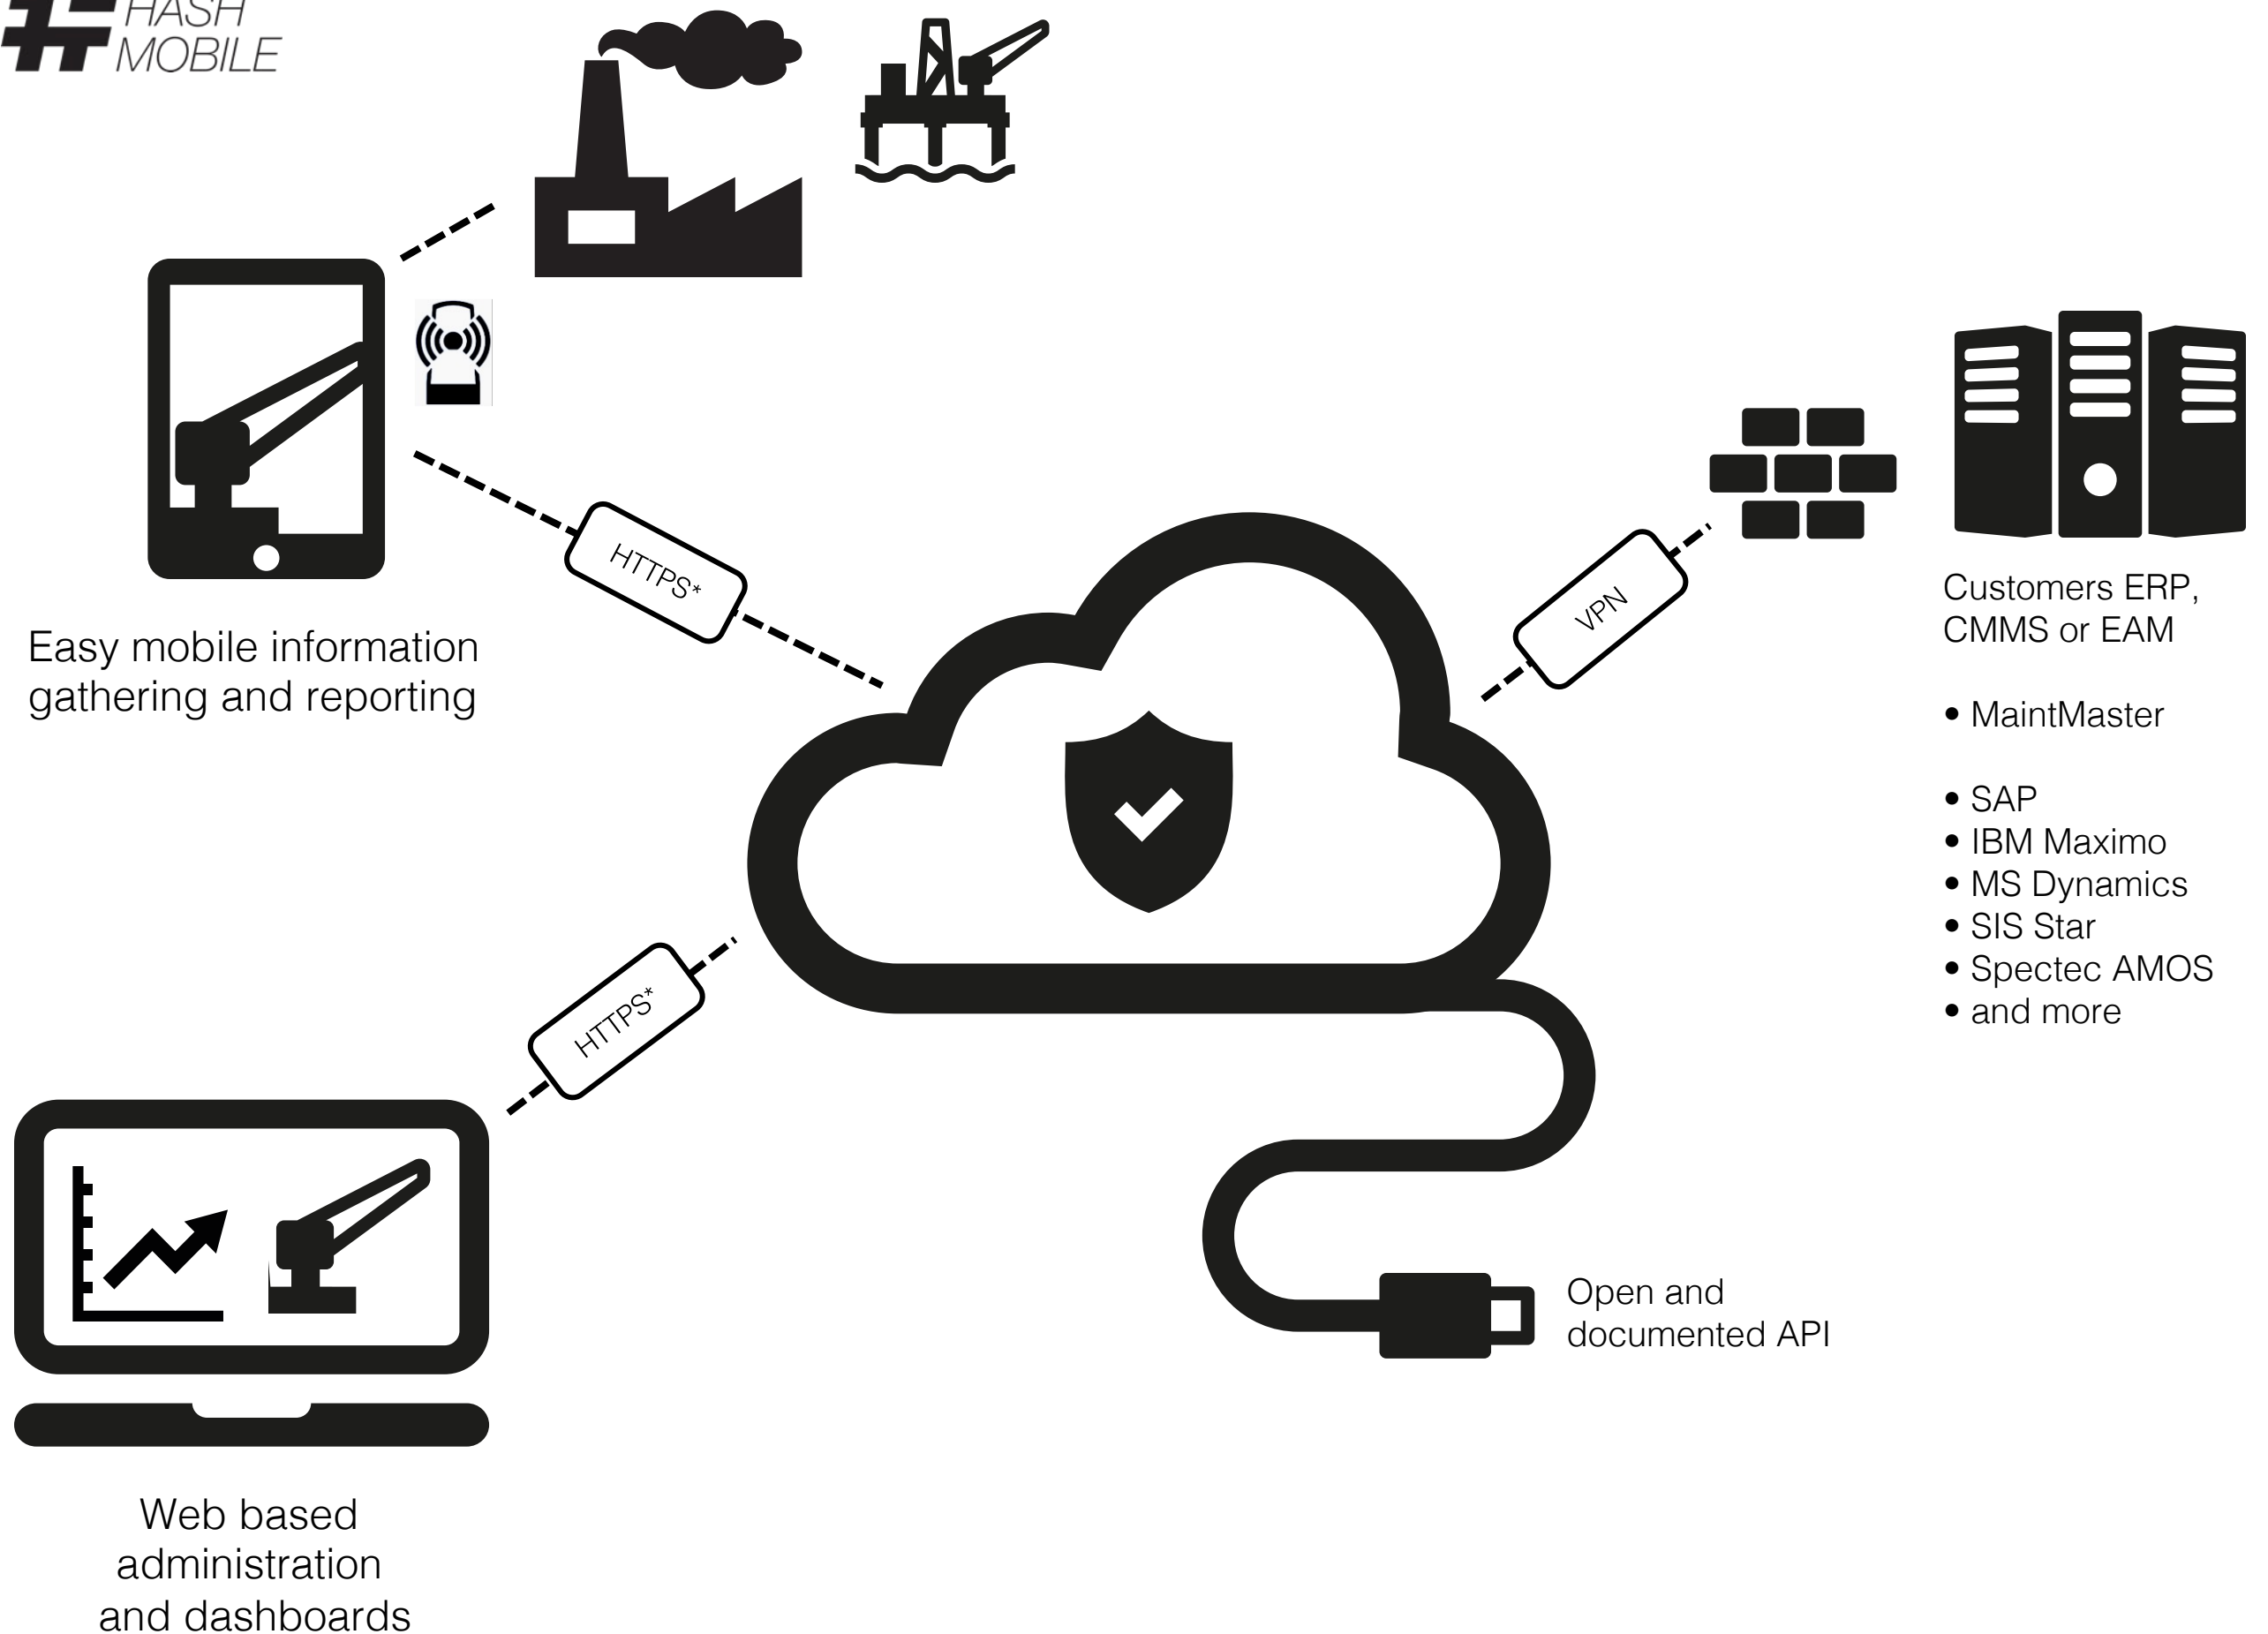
HASH MOBILE

Easy mobile information gathering and reporting

HTTPS*

VPN

Customers ERP, CMMS or EAM

• MaintMaster

• SAP
• IBM Maximo
• MS Dynamics
• SIS Star
• Spectec AMOS
• and more

HTTPS*

Open and documented API

Web based administration and dashboards